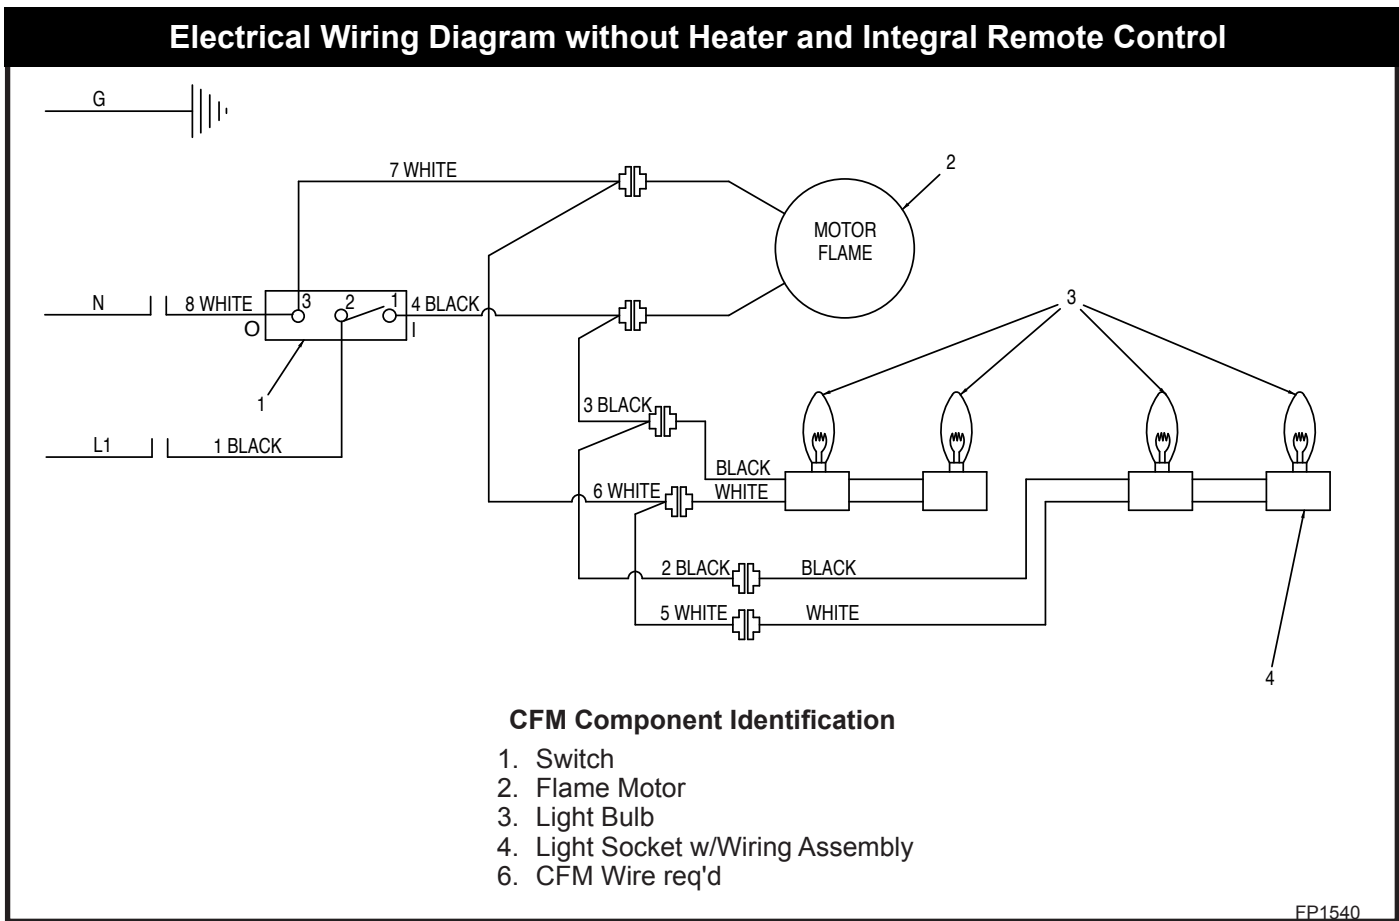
Electrical Wiring Diagram without Heater and Integral Remote Control

G

7 WHITE

2

MOTOR FLAME

N

8 WHITE

3

2

1

4 BLACK

O

I

3

1

L1

1 BLACK

3 BLACK

BLACK

6 WHITE

WHITE

2 BLACK

BLACK

5 WHITE

WHITE

4

CFM Component Identification

1. Switch
2. Flame Motor
3. Light Bulb
4. Light Socket w/Wiring Assembly
6. CFM Wire req'd

FP1540